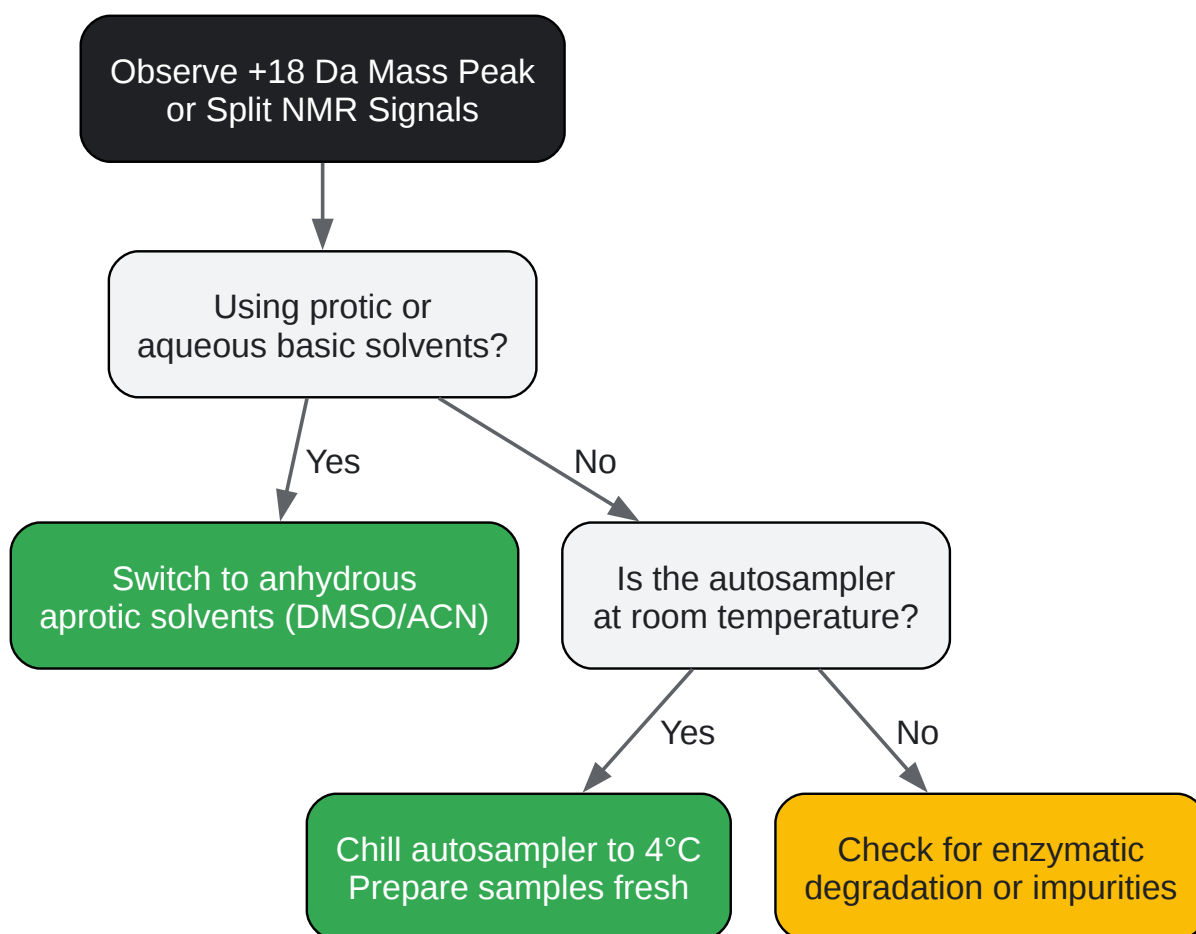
Observe +18 Da Mass Peak or Split NMR Signals

Using protic or aqueous basic solvents?

Yes

No

Switch to anhydrous aprotic solvents (DMSO/ACN)

Is the autosampler at room temperature?

Yes

No

Chill autosampler to 4°C Prepare samples fresh

Check for enzymatic degradation or impurities